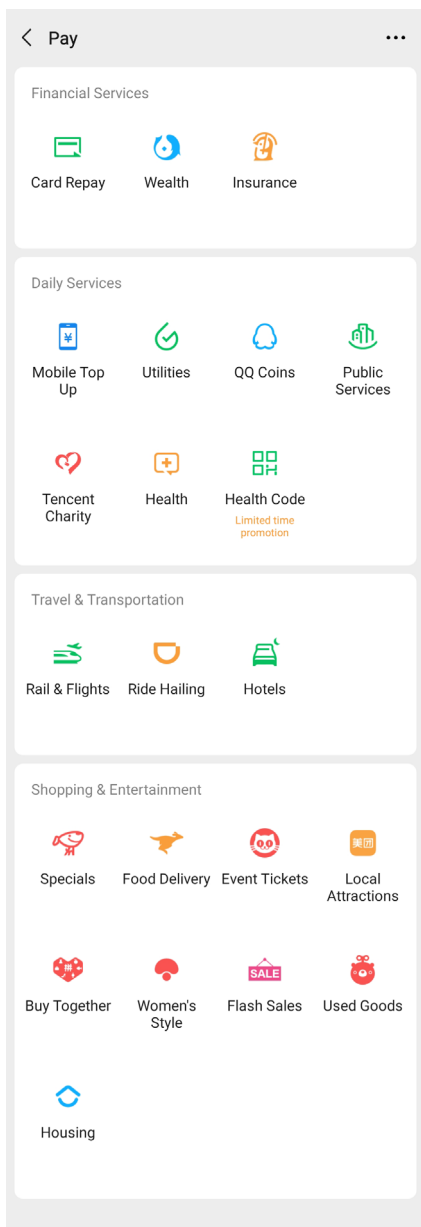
< Pay ...

Financial Services

Card Repay
Wealth
Insurance

Daily Services

¥
Mobile Top Up
Utilities
QQ Coins
Public Services

Tencent Charity
Health
Health Code
Limited time promotion

Travel & Transportation

Rail & Flights
Ride Hailing
Hotels

Shopping & Entertainment

Specials
Food Delivery
Event Tickets
美团
Local Attractions

Buy Together
Women's Style
SALE
Flash Sales
Used Goods

Housing